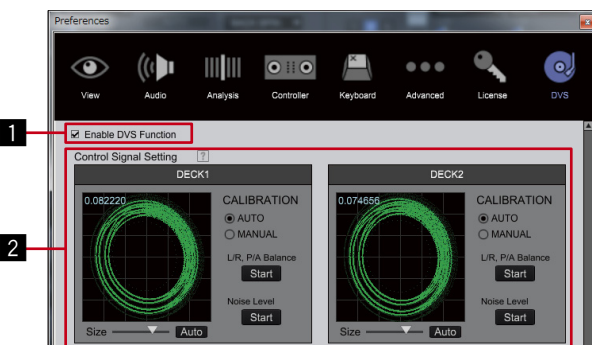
Preferences

View Audio Analysis Controller Keyboard Advanced License DVS

1

Enable DVS Function

2

Control Signal Setting ?

DECK1

0.082220

CALIBRATION
AUTO
MANUAL

L/R, P/A Balance
Start

Noise Level
Start

Size Auto

DECK2

0.074656

CALIBRATION
AUTO
MANUAL

L/R, P/A Balance
Start

Noise Level
Start

Size Auto